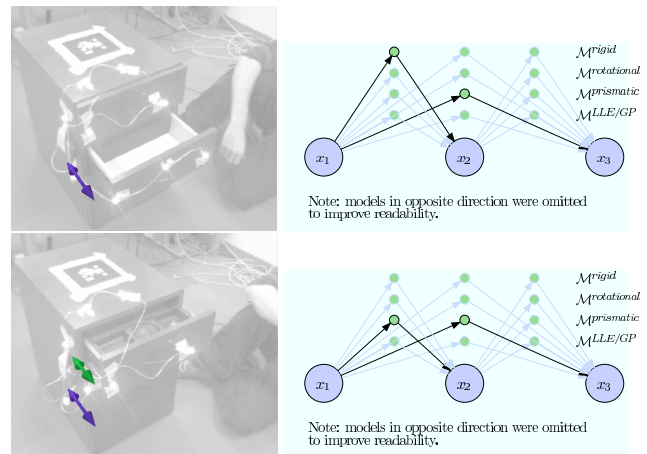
$\mathcal{M}^{rigid}$
$\mathcal{M}^{rotational}$
$\mathcal{M}^{prismatic}$
$\mathcal{M}^{LLE/GP}$

$x_1$ $x_2$ $x_3$

Note: models in opposite direction were omitted to improve readability.

$\mathcal{M}^{rigid}$
$\mathcal{M}^{rotational}$
$\mathcal{M}^{prismatic}$
$\mathcal{M}^{LLE/GP}$

$x_1$ $x_2$ $x_3$

Note: models in opposite direction were omitted to improve readability.